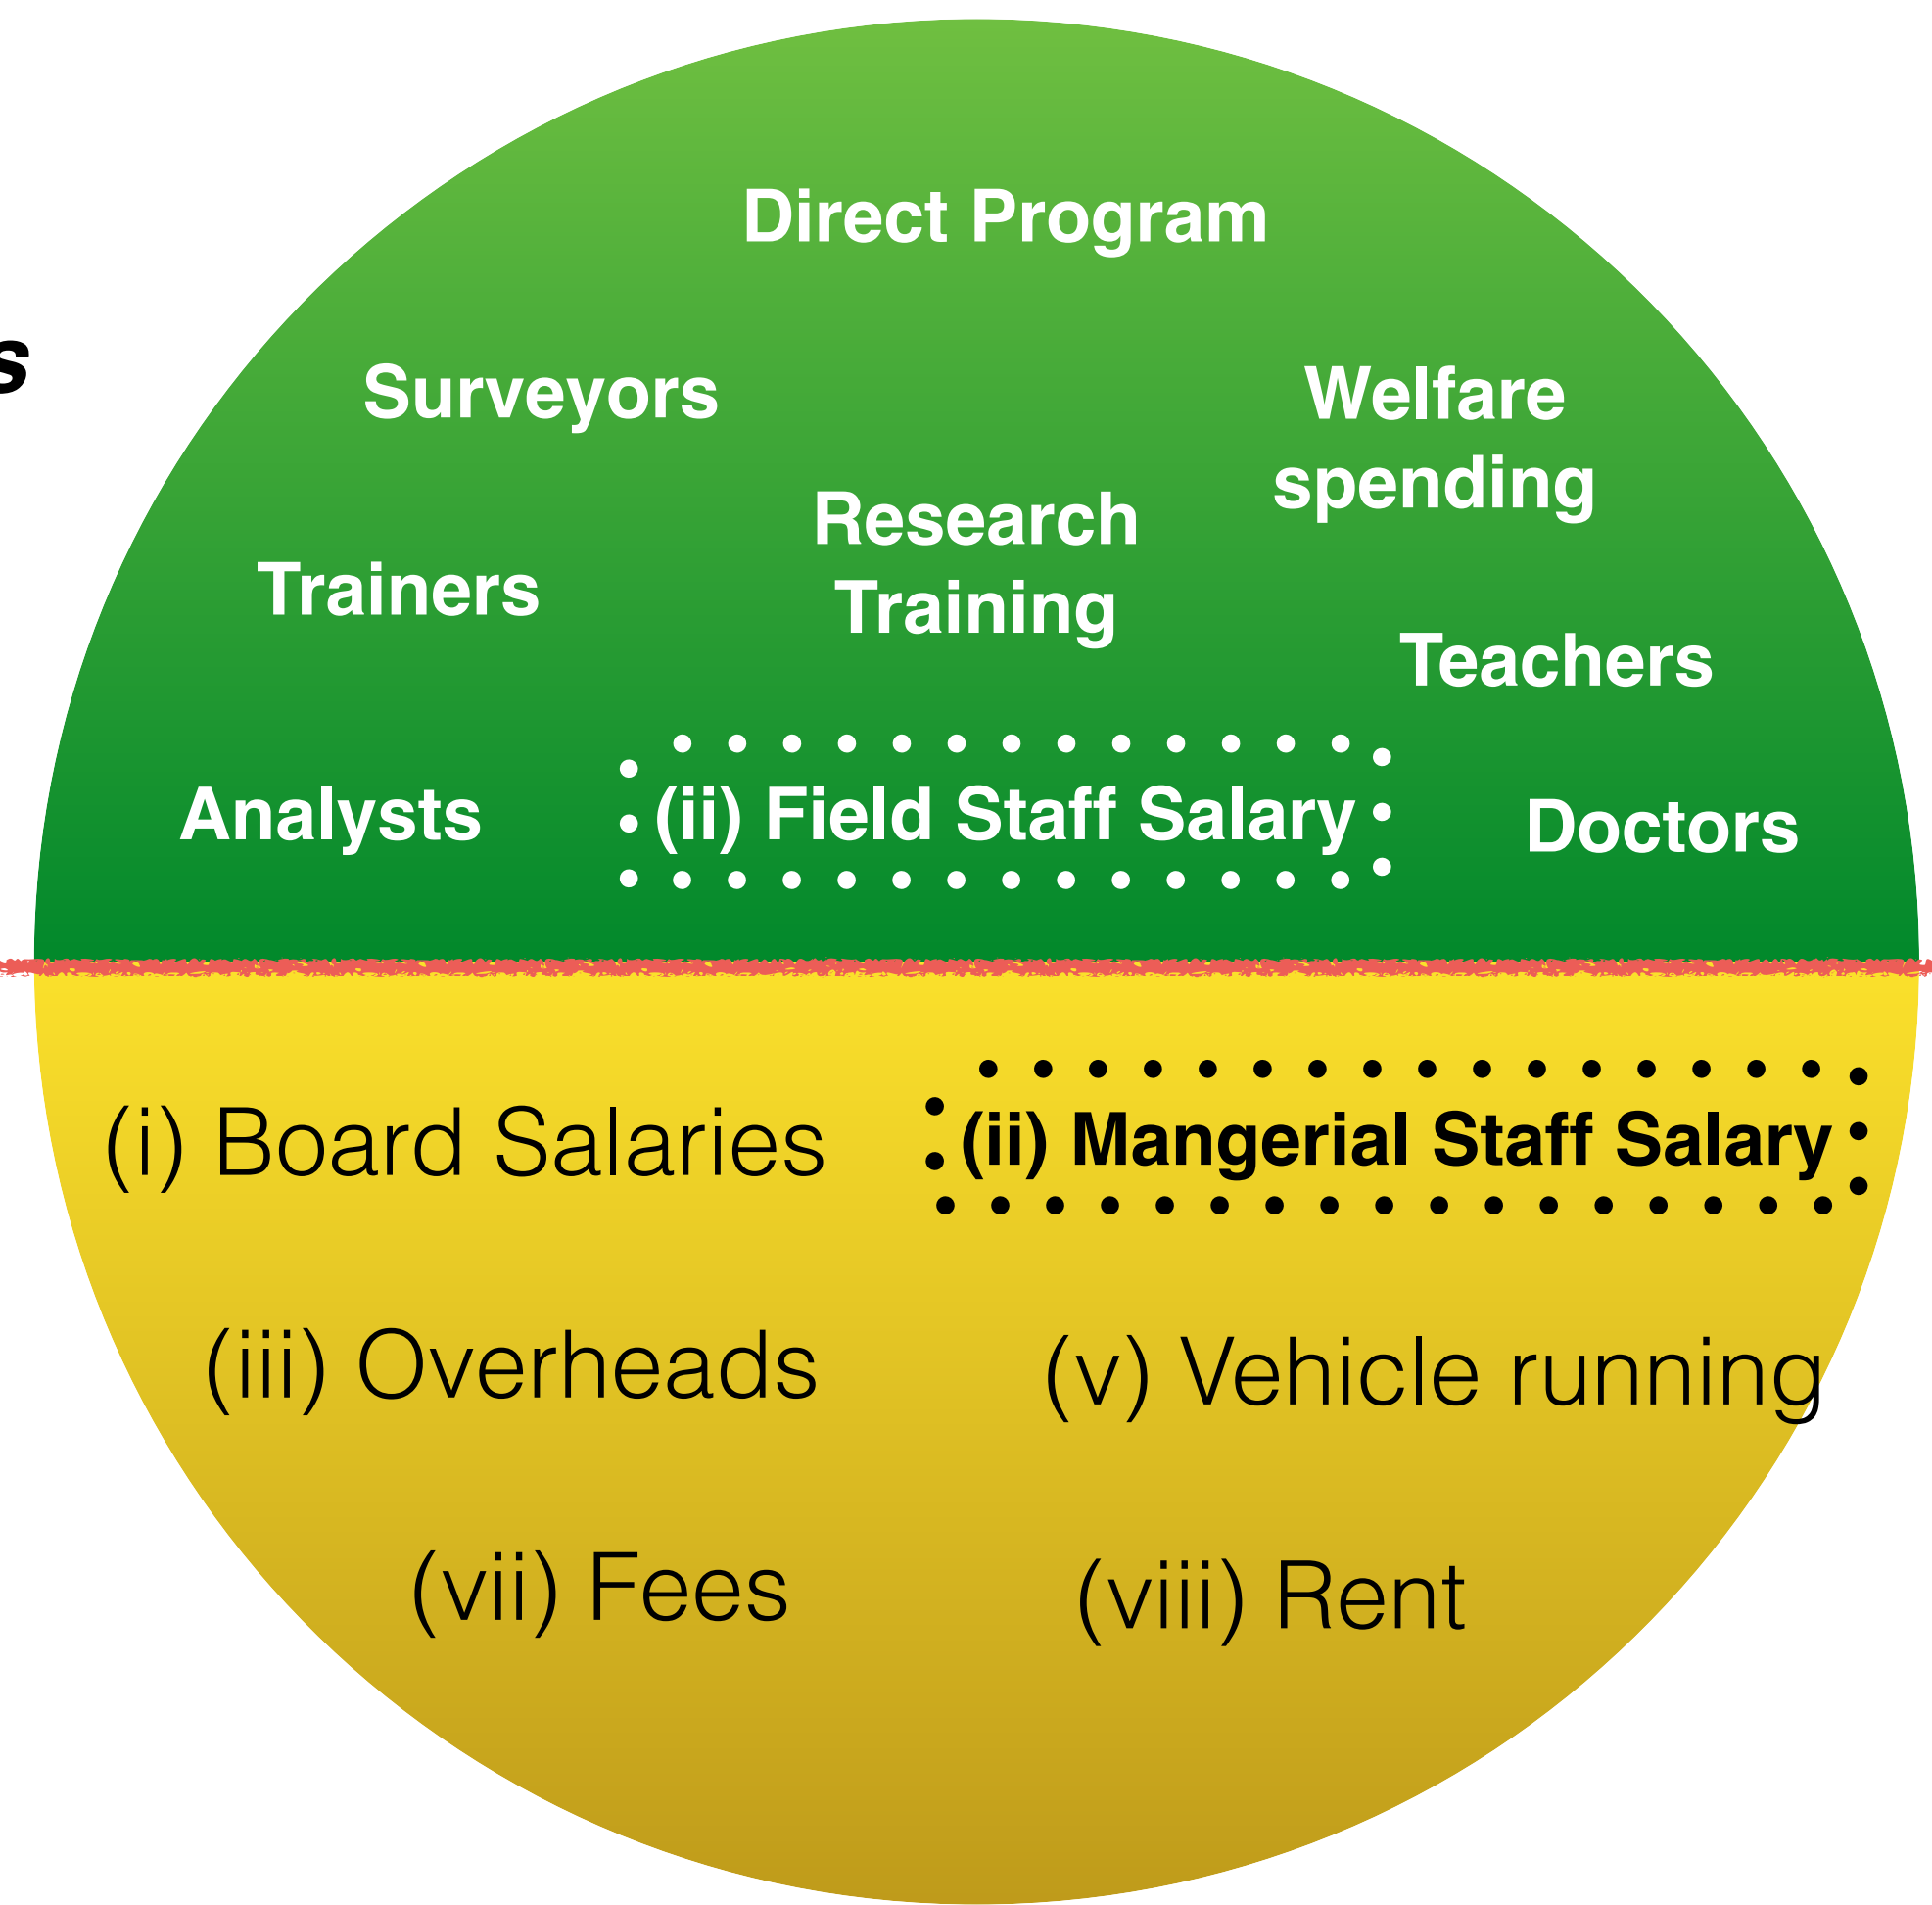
s

Direct Program

Surveyors

Welfare spending

Research Training

Trainers

Teachers

Analysts

(ii) Field Staff Salary

Doctors

(i) Board Salaries

(ii) Mangerial Staff Salary

(iii) Overheads

(v) Vehicle running

(vii) Fees

(viii) Rent